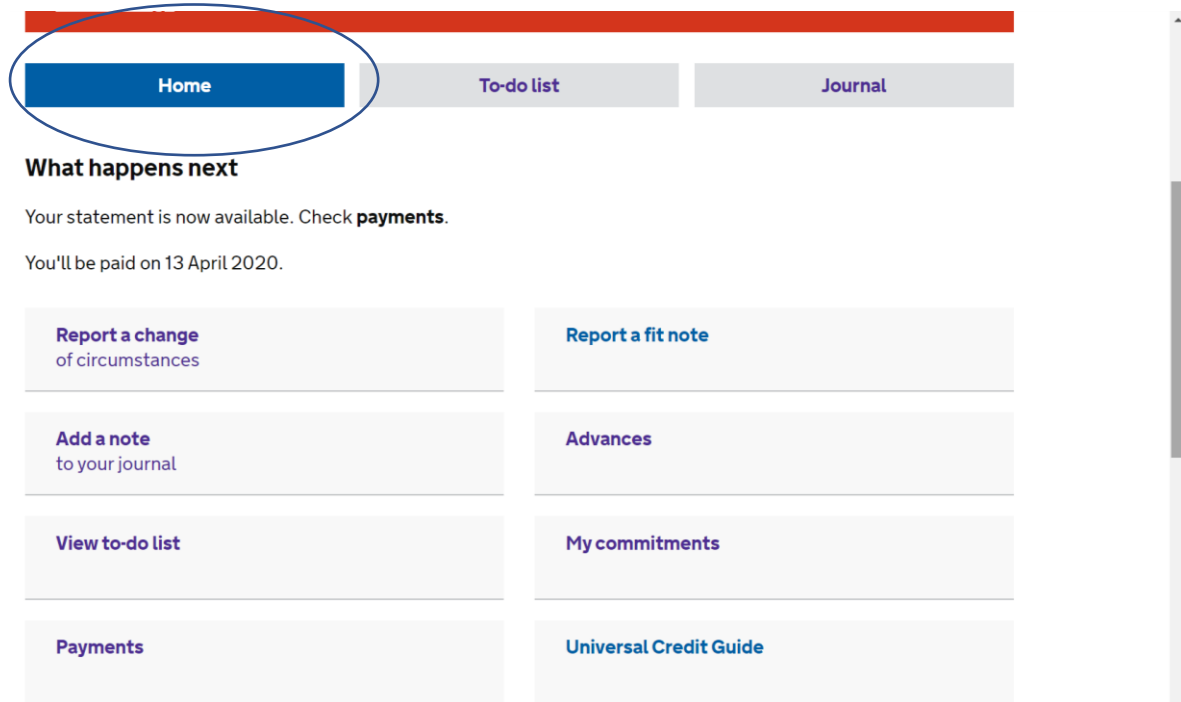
Home
To-do list
Journal

What happens next

Your statement is now available. Check **payments**.

You'll be paid on 13 April 2020.

Report a change
of circumstances

Report a fit note

Add a note
to your journal

Advances

View to-do list

My commitments

Payments

Universal Credit Guide